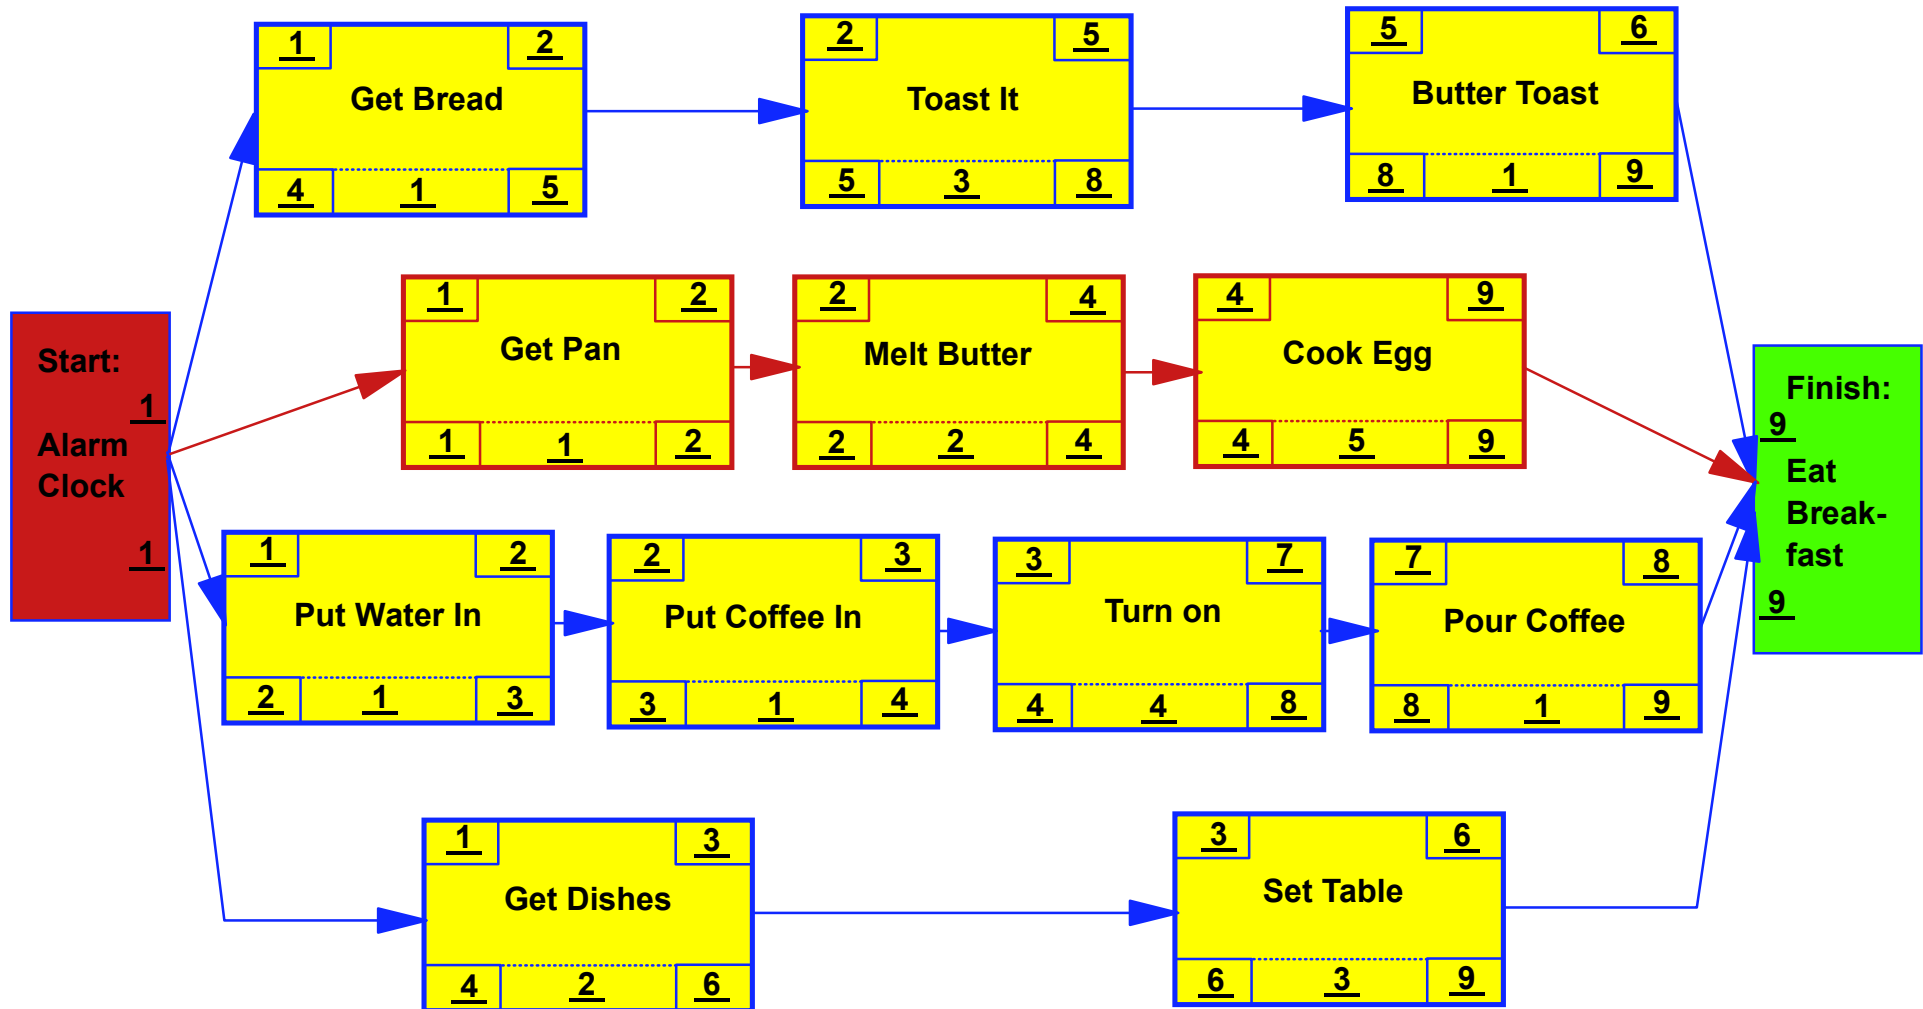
Start:
1
Alarm Clock
1

1
2
Get Bread
4
1
5

2
5
Toast It
5
3
8

5
6
Butter Toast
8
1
9

1
2
Get Pan
1
1
2

2
4
Melt Butter
2
2
4

4
9
Cook Egg
4
5
9

1
2
Put Water In
2
1
3

2
3
Put Coffee In
3
1
4

3
7
Turn on
4
4
8

7
8
Pour Coffee
8
1
9

1
3
Get Dishes
4
2
6

3
6
Set Table
6
3
9

Finish:
9
Eat Break-fast
9